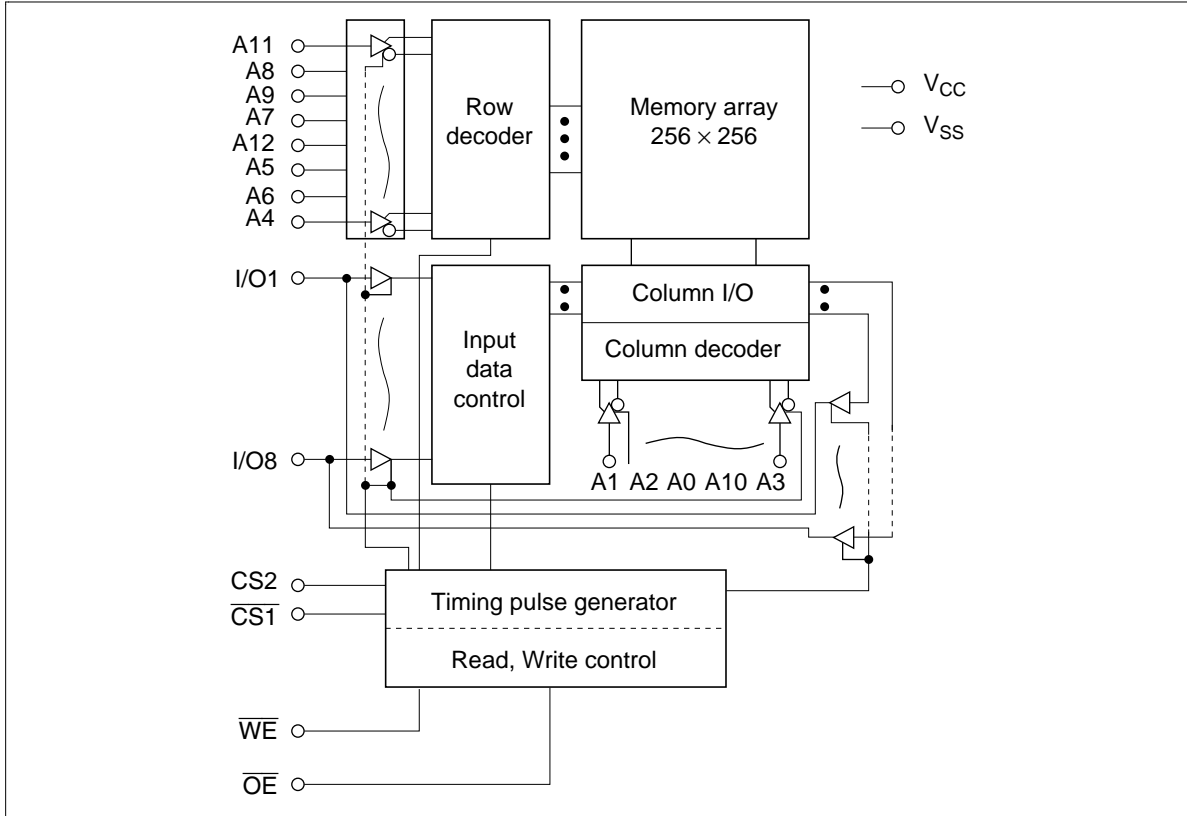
A11
A8
A9
A7
A12
A5
A6
A4

Row decoder

Memory array $256 \times 256$

$V_{CC}$
$V_{SS}$

I/O1

Input data control

Column I/O

Column decoder

I/O8

A1 A2 A0 A10 A3

CS2
$\overline{CS1}$

Timing pulse generator

Read, Write control

$\overline{WE}$

$\overline{OE}$